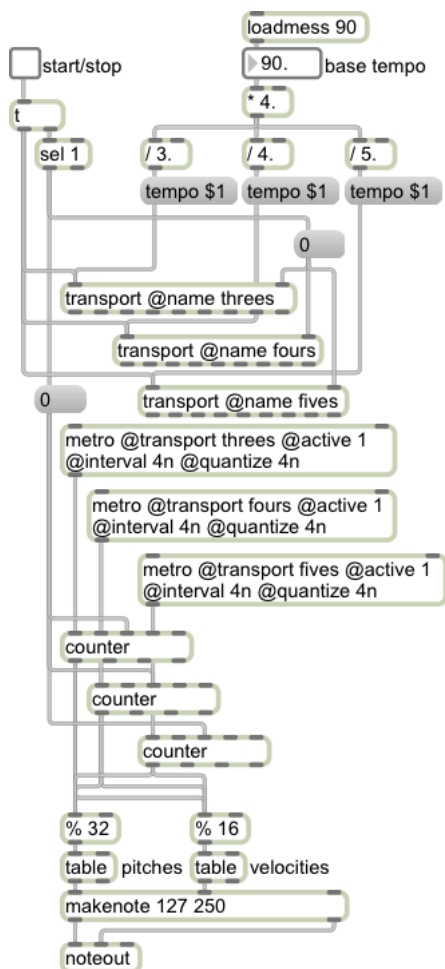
loadmess 90

start/stop

90. base tempo

t

* 4.

sel 1

/ 3.

/ 4.

/ 5.

tempo $1

tempo $1

tempo $1

0

transport @name threes

transport @name fours

0

transport @name fives

metro @transport threes @active 1 @interval 4n @quantize 4n

metro @transport fours @active 1 @interval 4n @quantize 4n

metro @transport fives @active 1 @interval 4n @quantize 4n

counter

counter

counter

% 32

% 16

table pitches

table velocities

makenote 127 250

noteout